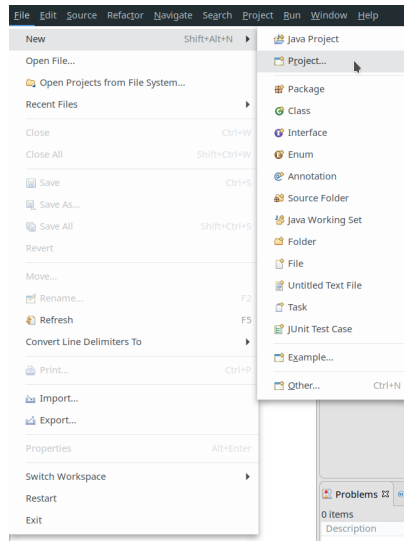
File Edit Source Refactor Navigate Search Project Run Window Help

New Shift+Alt+N
Open File...
Open Projects from File System...
Recent Files
Close Ctrl+W
Close All Shift+Ctrl+W
Save Ctrl+S
Save As...
Save All Shift+Ctrl+S
Revert
Move...
Rename... F2
Refresh F5
Convert Line Delimiters To
Print... Ctrl+P
Import...
Export...
Properties Alt+Enter
Switch Workspace
Restart
Exit

Java Project
Project...
Package
Class
Interface
Enum
Annotation
Source Folder
Java Working Set
Folder
File
Untitled Text File
Task
JUnit Test Case
Example...
Other... Ctrl+N

Problems
0 items
Description